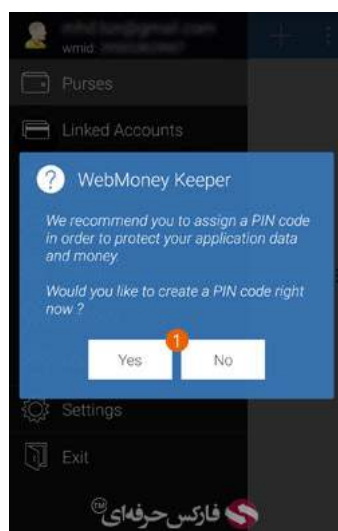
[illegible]
wmid: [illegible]

Purses

Linked Accounts

WebMoney Keeper

We recommend you to assign a PIN code in order to protect your application data and money.

Would you like to create a PIN code right now ?

1

Yes

No

Settings

Exit

فارکس حرفه‌ای